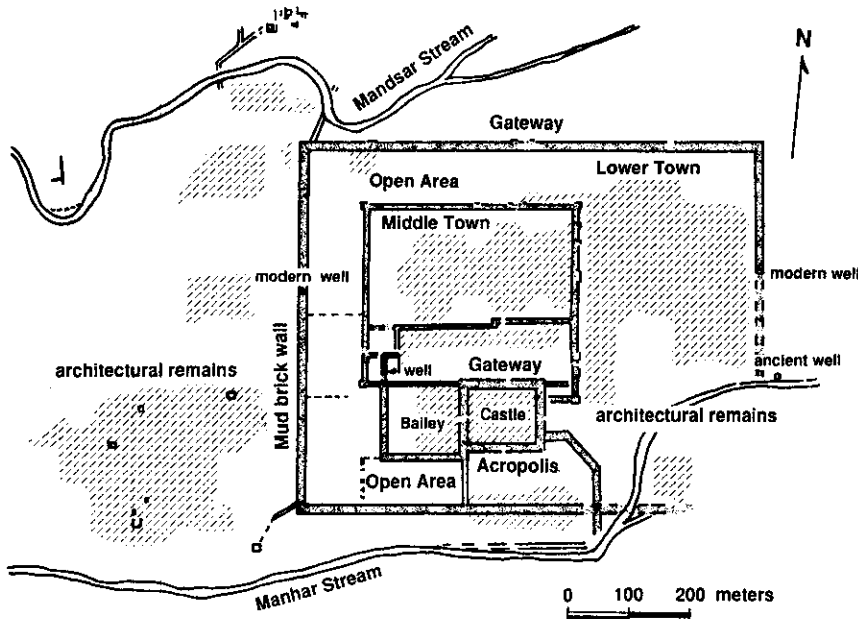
N

Mandsar Stream

Gateway

Lower Town

Open Area

Middle Town

modern well

modern well

Mud brick wall

architectural remains

well

Gateway

ancient well

Bailey

Castle

architectural remains

Acropolis

Open Area

Manhar Stream

0 100 200 meters